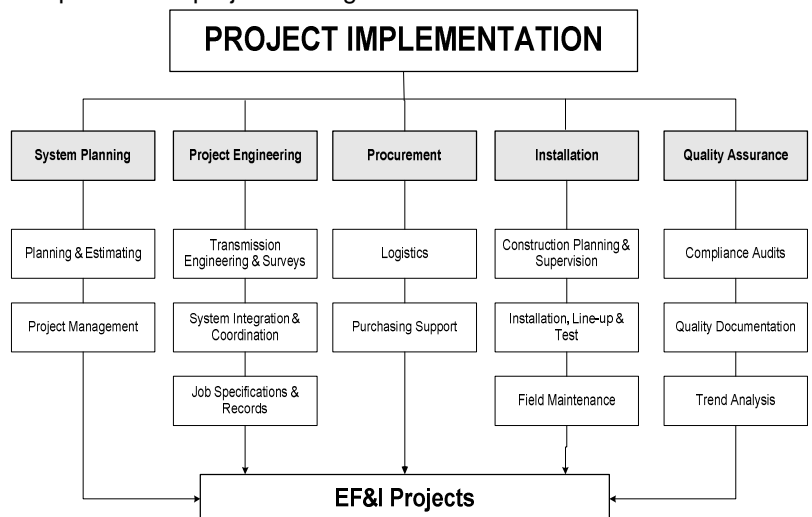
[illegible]

PROJECT IMPLEMENTATION

System Planning

Planning & Estimating

Project Management

Project Engineering

Transmission Engineering & Surveys

System Integration & Coordination

Job Specifications & Records

Procurement

Logistics

Purchasing Support

Installation

Construction Planning & Supervision

Installation, Line-up & Test

Field Maintenance

Quality Assurance

Compliance Audits

Quality Documentation

Trend Analysis

EF&I Projects